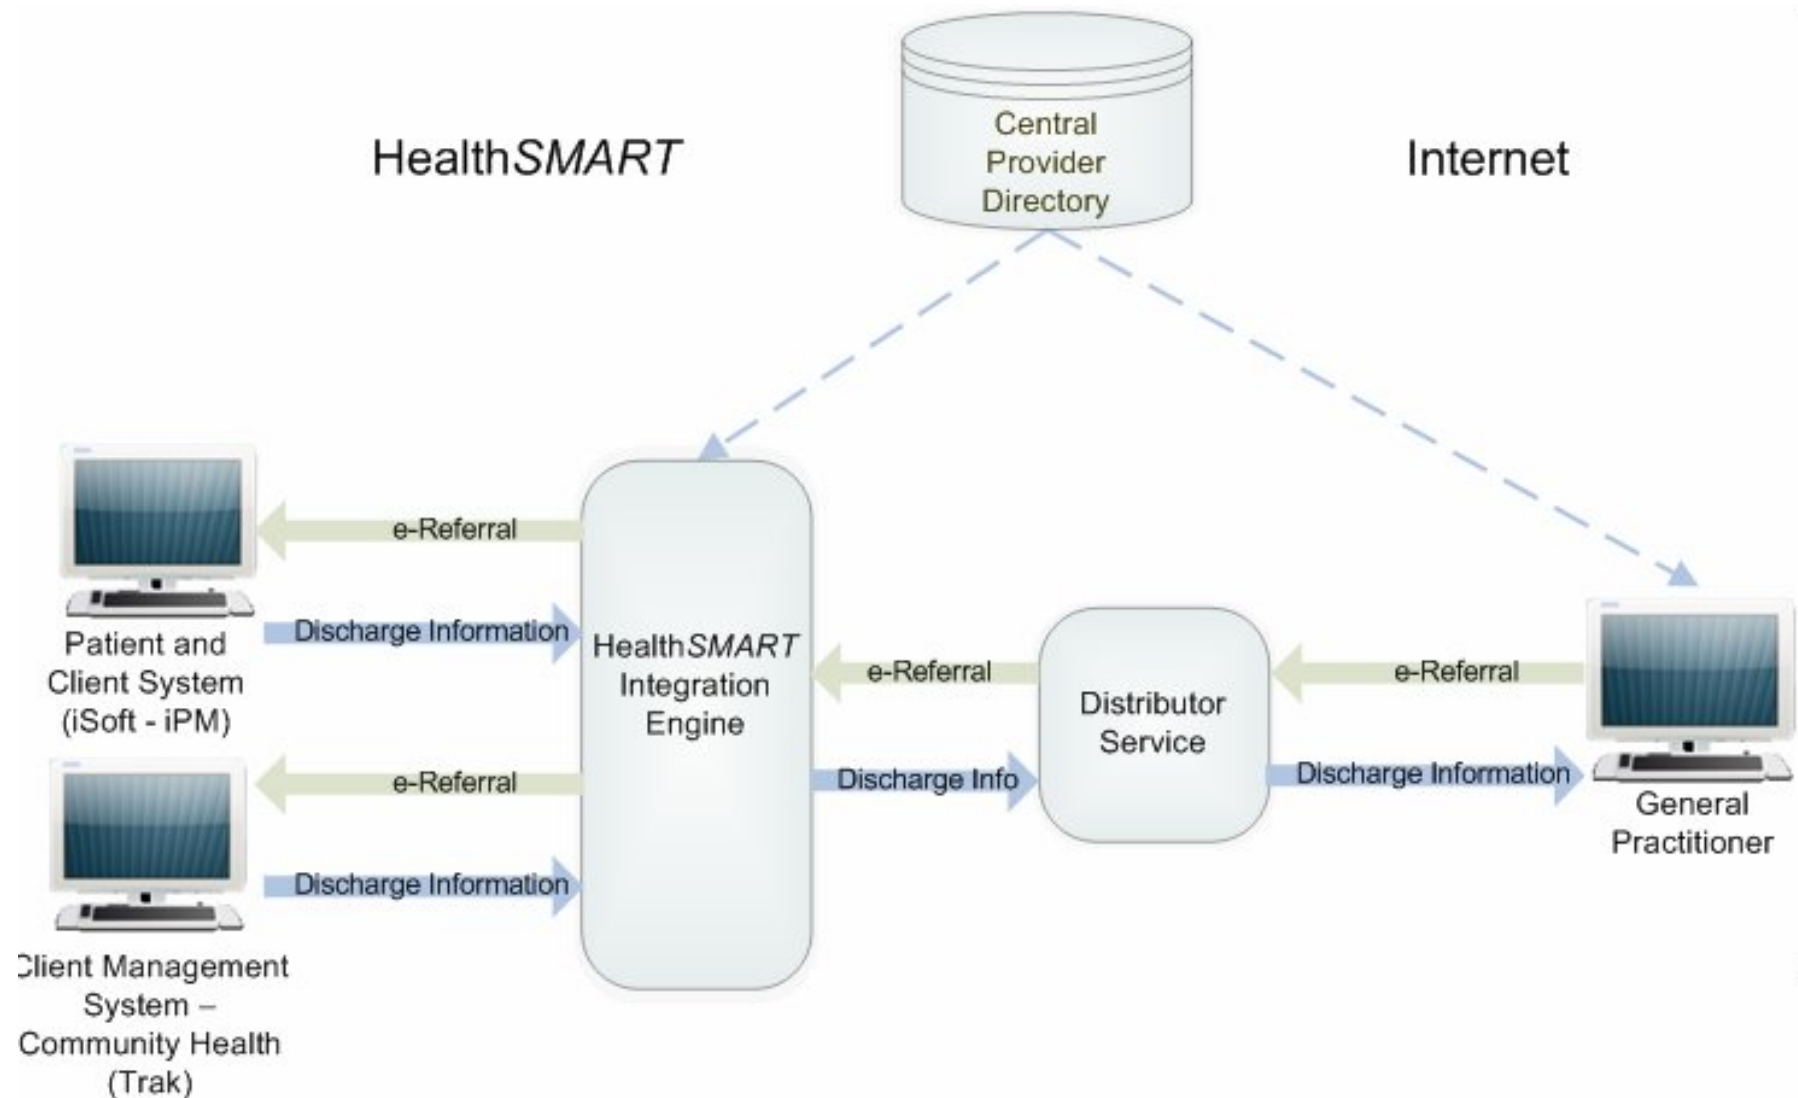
HealthSMART

Central Provider Directory

Internet

e-Referral

Discharge Information

Patient and Client System (iSoft - iPM)

e-Referral

Discharge Information

Client Management System – Community Health (Trak)

HealthSMART Integration Engine

e-Referral

Discharge Info

Distributor Service

e-Referral

Discharge Information

General Practitioner